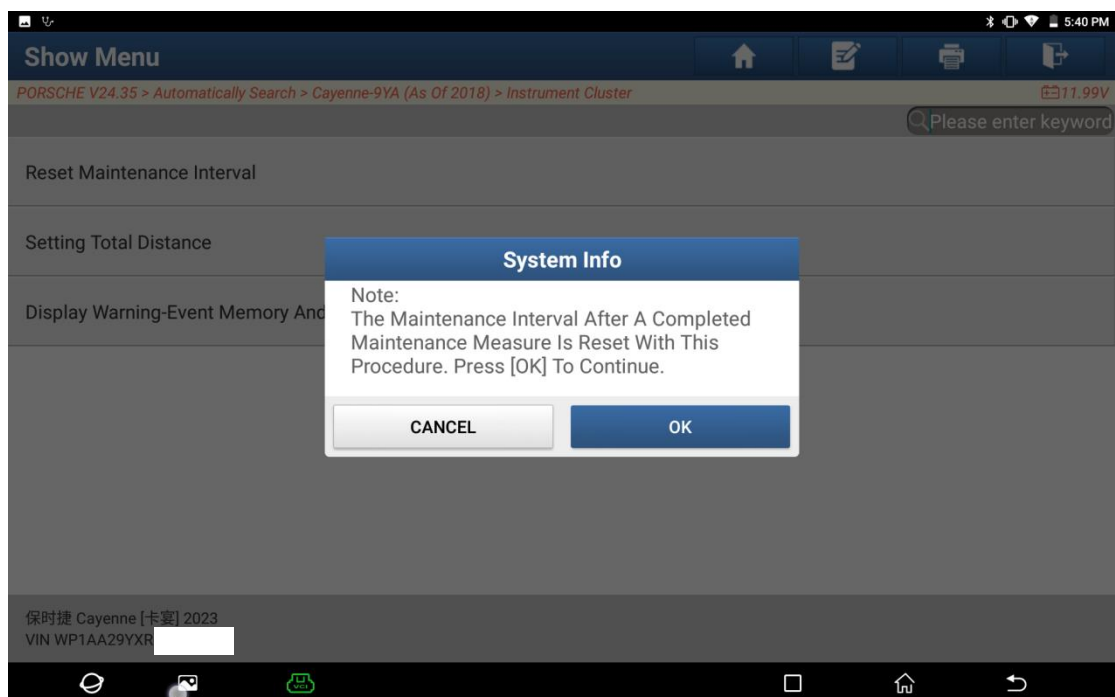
5:40 PM

Show Menu

PORSCHE V24.35 > Automatically Search > Cayenne-9YA (As Of 2018) > Instrument Cluster

11.99V

Please enter keyword

Reset Maintenance Interval

Setting Total Distance

Display Warning-Event Memory And

System Info

Note:
The Maintenance Interval After A Completed Maintenance Measure Is Reset With This Procedure. Press [OK] To Continue.

CANCEL

OK

保时捷 Cayenne [卡宴] 2023
VIN WP1AA29YXR

VCI